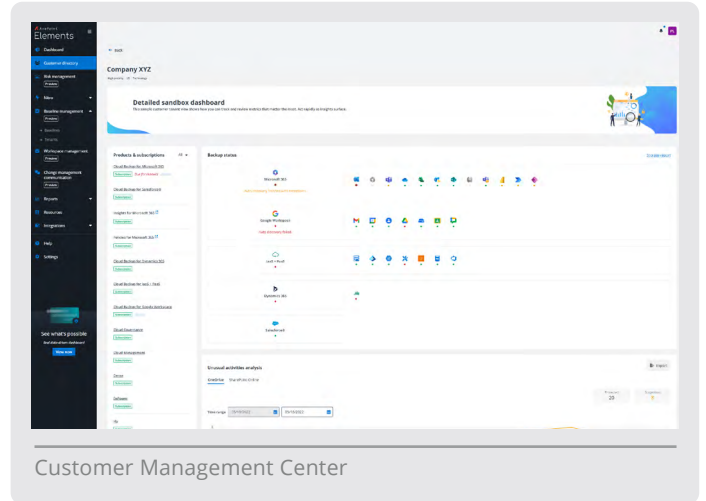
Elements

Dashboard

Customer directory

Risk management
Preview

Alive

Baseline management
Preview

Baselines

Tenants

Workspace management
Preview

Change management communication
Preview

Reports

Resources

Integrations

Help

Settings

See what's possible

Explore our sandbox dashboard

View now

← Back

Company XYZ

Detailed sandbox dashboard

Products & subscriptions

Cloud Backup for Microsoft 365

Cloud Backup for Salesforce

Insights for Microsoft 365

Policies for Microsoft 365

Cloud Backup for Dynamics 365

Cloud Backup for Jira

Cloud Backup for Google Workspace

Cloud Deployment

Cloud Management

Device

Software

Backup status

Microsoft 365

Google Workspace

Dynamics 365

Salesforce

Unusual activities analysis

Export

20

0

Customer Management Center